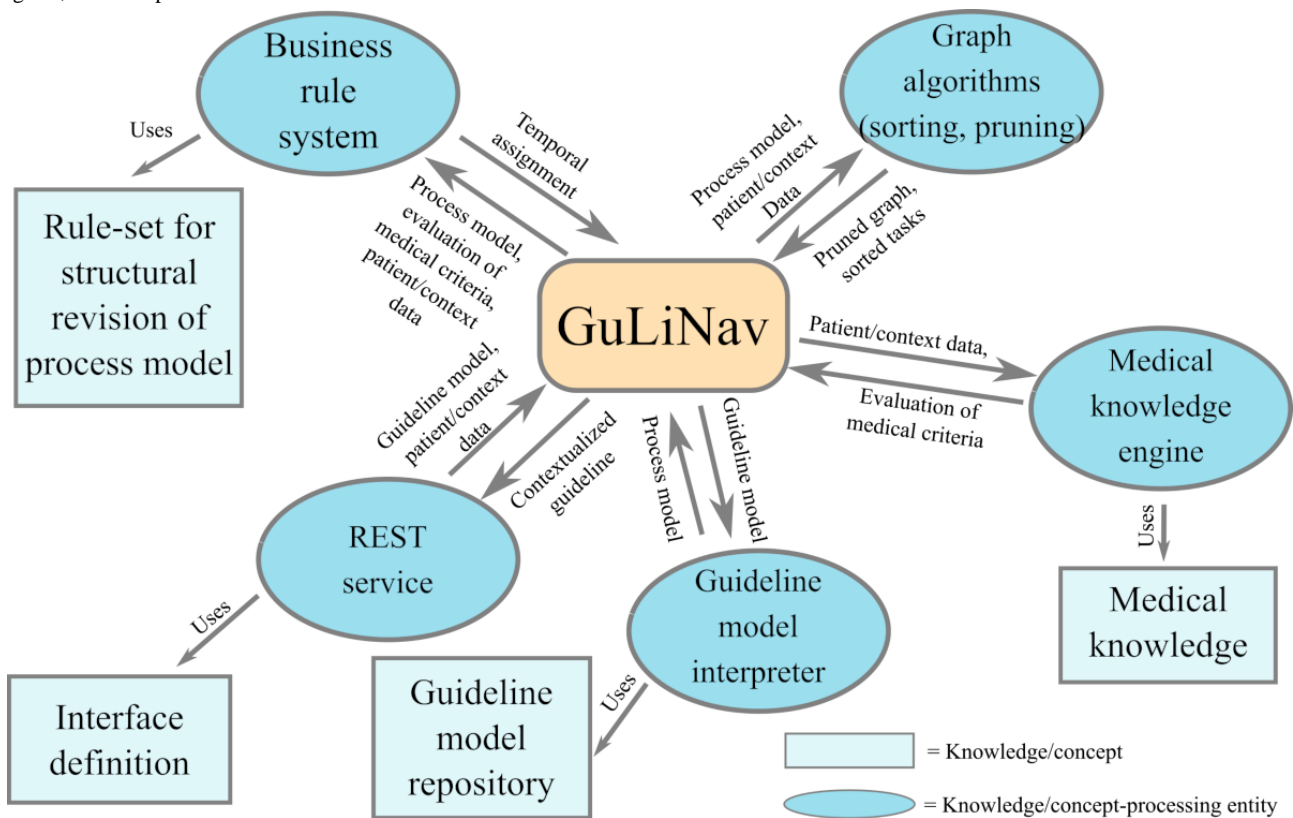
Business rule system

Uses

Rule-set for structural revision of process model

Temporal assignment

Process model, evaluation of medical criteria, patient/context data

Graph algorithms (sorting, pruning)

Process model, patient/context Data

Pruned graph, sorted tasks

GuLiNav

Patient/context data,

Evaluation of medical criteria

Medical knowledge engine

Uses

Medical knowledge

Guideline model, patient/context data

Contextualized guideline

Process model

Guideline model

REST service

Uses

Interface definition

Guideline model interpreter

Uses

Guideline model repository

= Knowledge/concept

= Knowledge/concept-processing entity